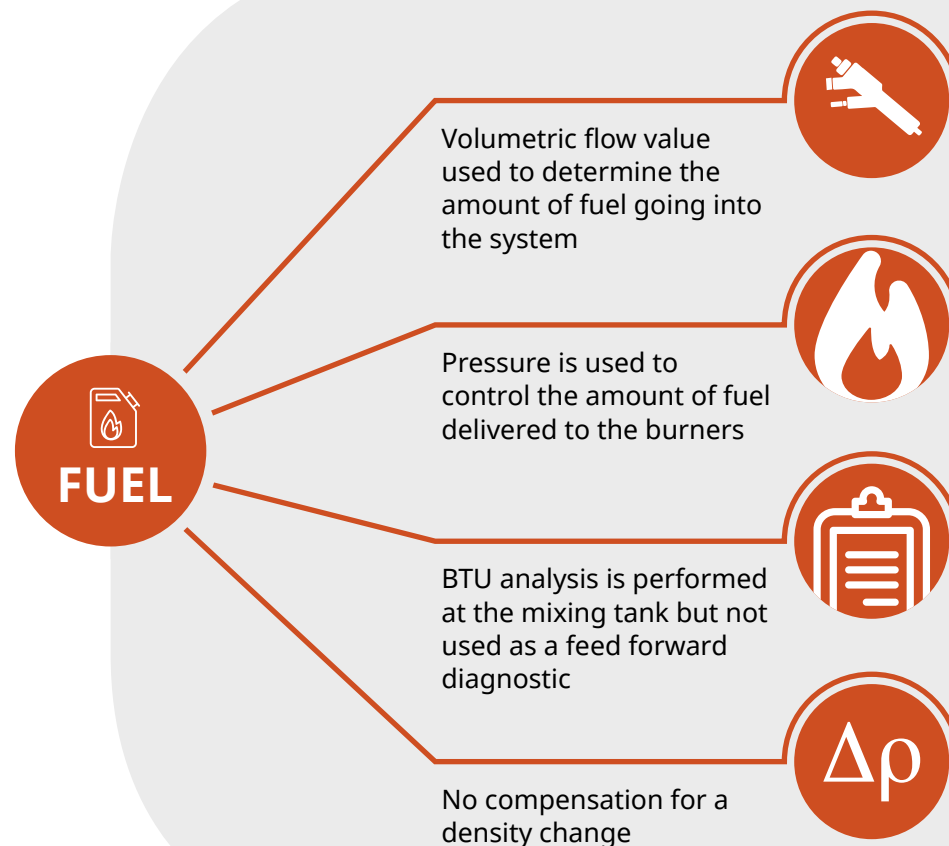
FUEL

Volumetric flow value used to determine the amount of fuel going into the system

Pressure is used to control the amount of fuel delivered to the burners

BTU analysis is performed at the mixing tank but not used as a feed forward diagnostic

No compensation for a density change

$\Delta\rho$